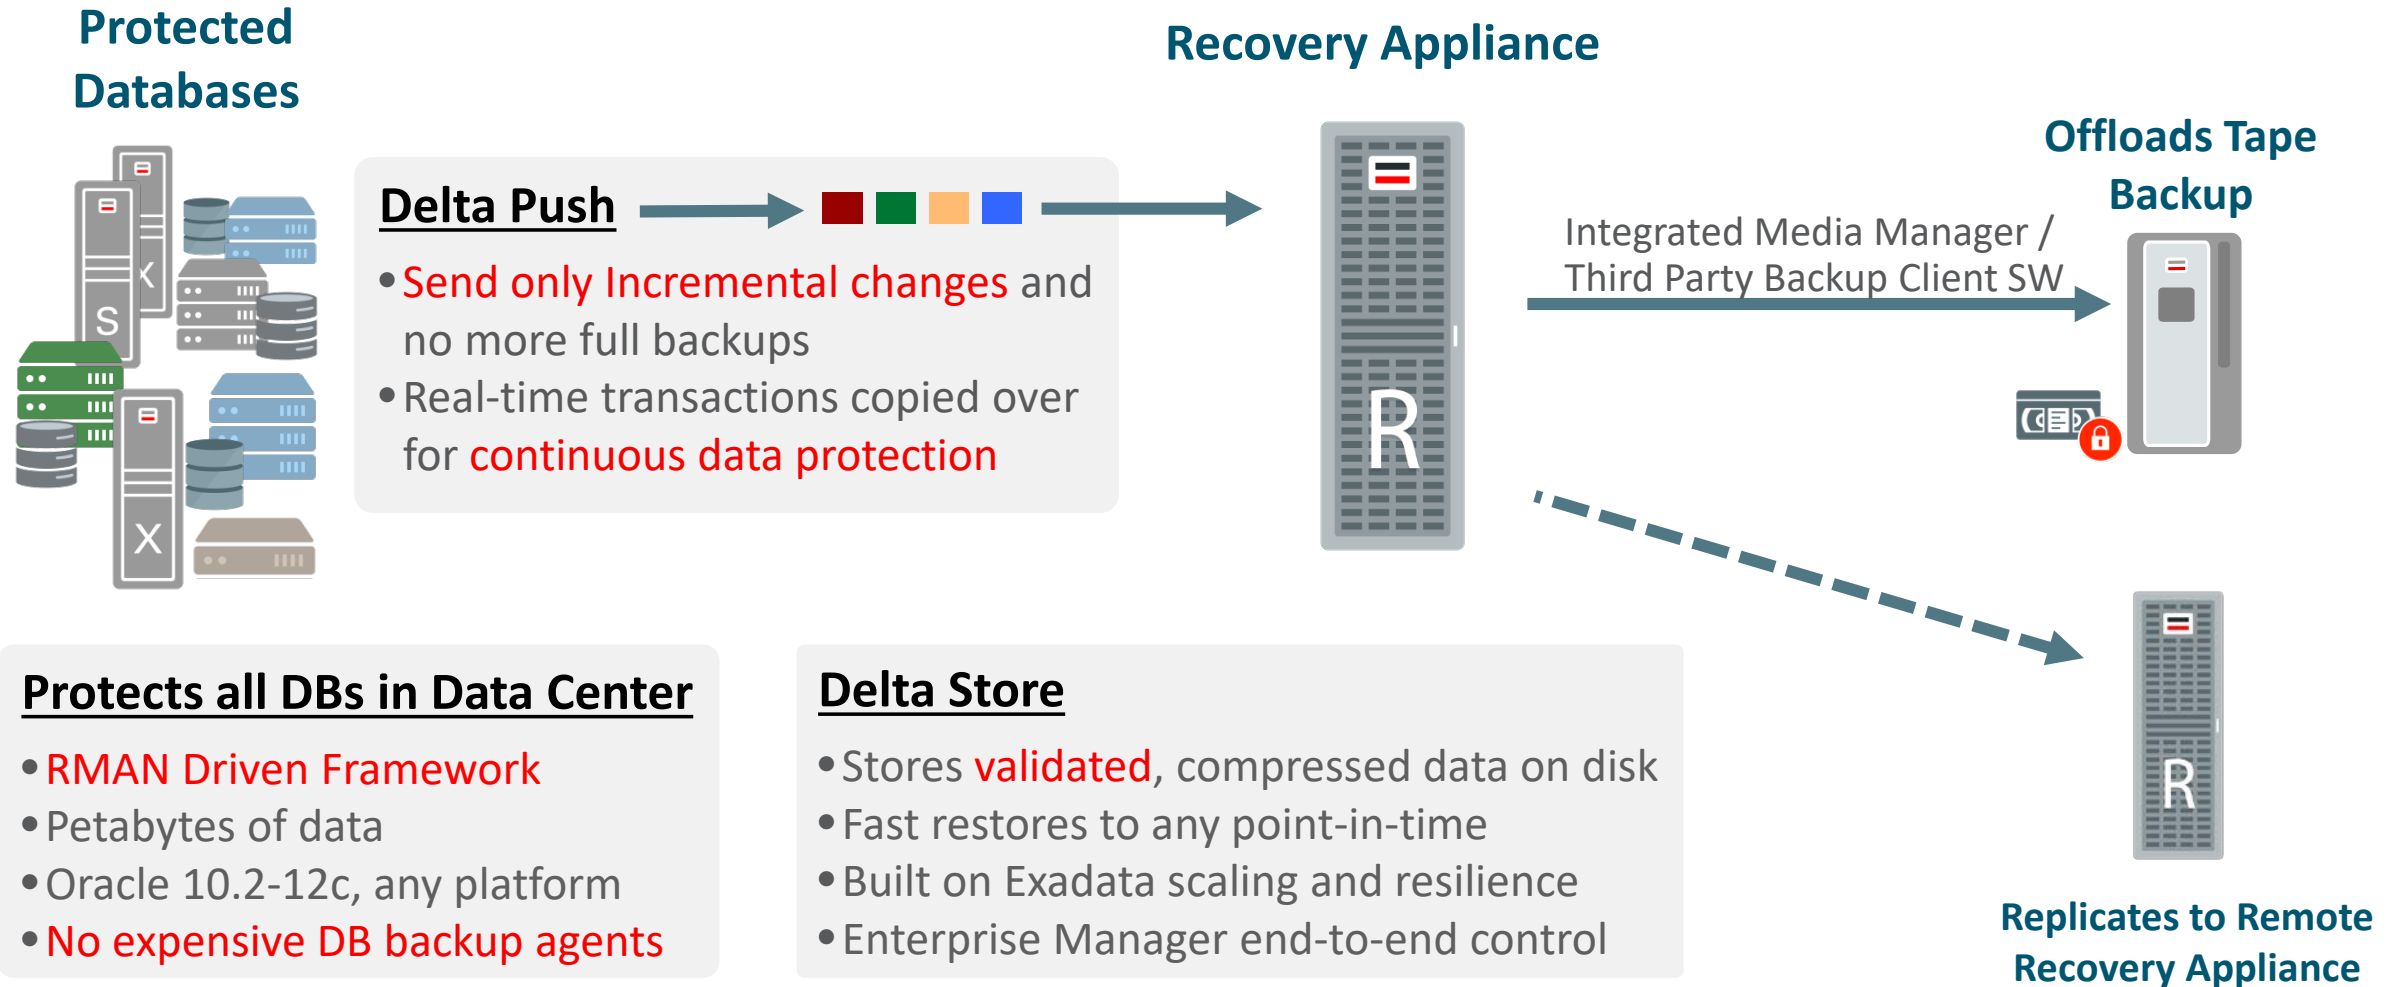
Protected Databases

Recovery Appliance

Offloads Tape Backup

Delta Push

• Send only Incremental changes and no more full backups
• Real-time transactions copied over for continuous data protection

Integrated Media Manager / Third Party Backup Client SW

Protects all DBs in Data Center

• RMAN Driven Framework
• Petabytes of data
• Oracle 10.2-12c, any platform
• No expensive DB backup agents

Delta Store

• Stores validated, compressed data on disk
• Fast restores to any point-in-time
• Built on Exadata scaling and resilience
• Enterprise Manager end-to-end control

Replicates to Remote Recovery Appliance